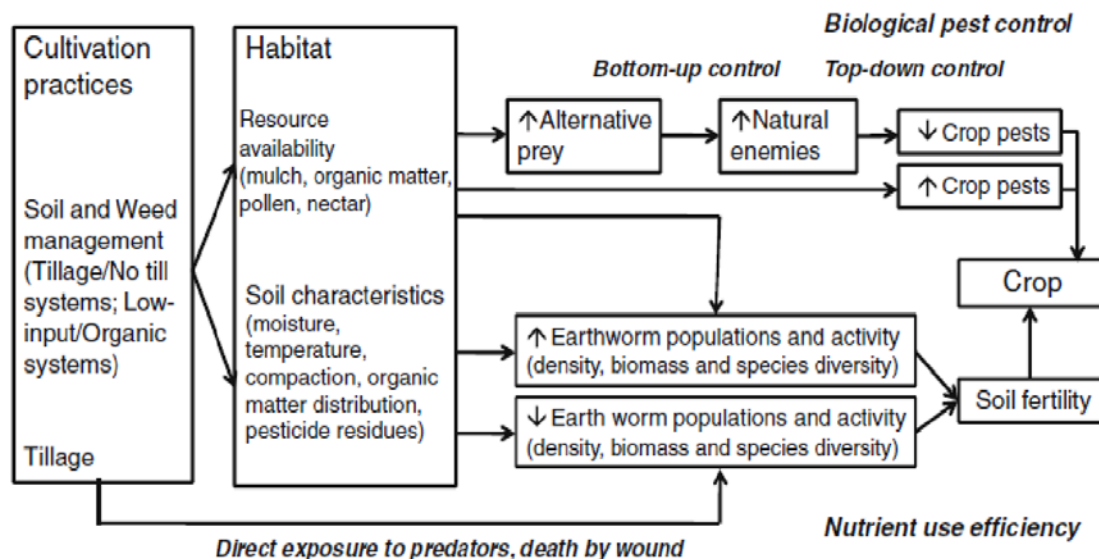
Biological pest control

Bottom-up control

Top-down control

Cultivation practices

Soil and Weed management (Tillage/No till systems; Low-input/Organic systems)

Tillage

Habitat

Resource availability (mulch, organic matter, pollen, nectar)

Soil characteristics (moisture, temperature, compaction, organic matter distribution, pesticide residues)

↑Alternative prey

↑Natural enemies

↓ Crop pests

↑ Crop pests

Crop

↑ Earthworm populations and activity (density, biomass and species diversity)

↓ Earth worm populations and activity (density, biomass and species diversity)

Soil fertility

Nutrient use efficiency

Direct exposure to predators, death by wound